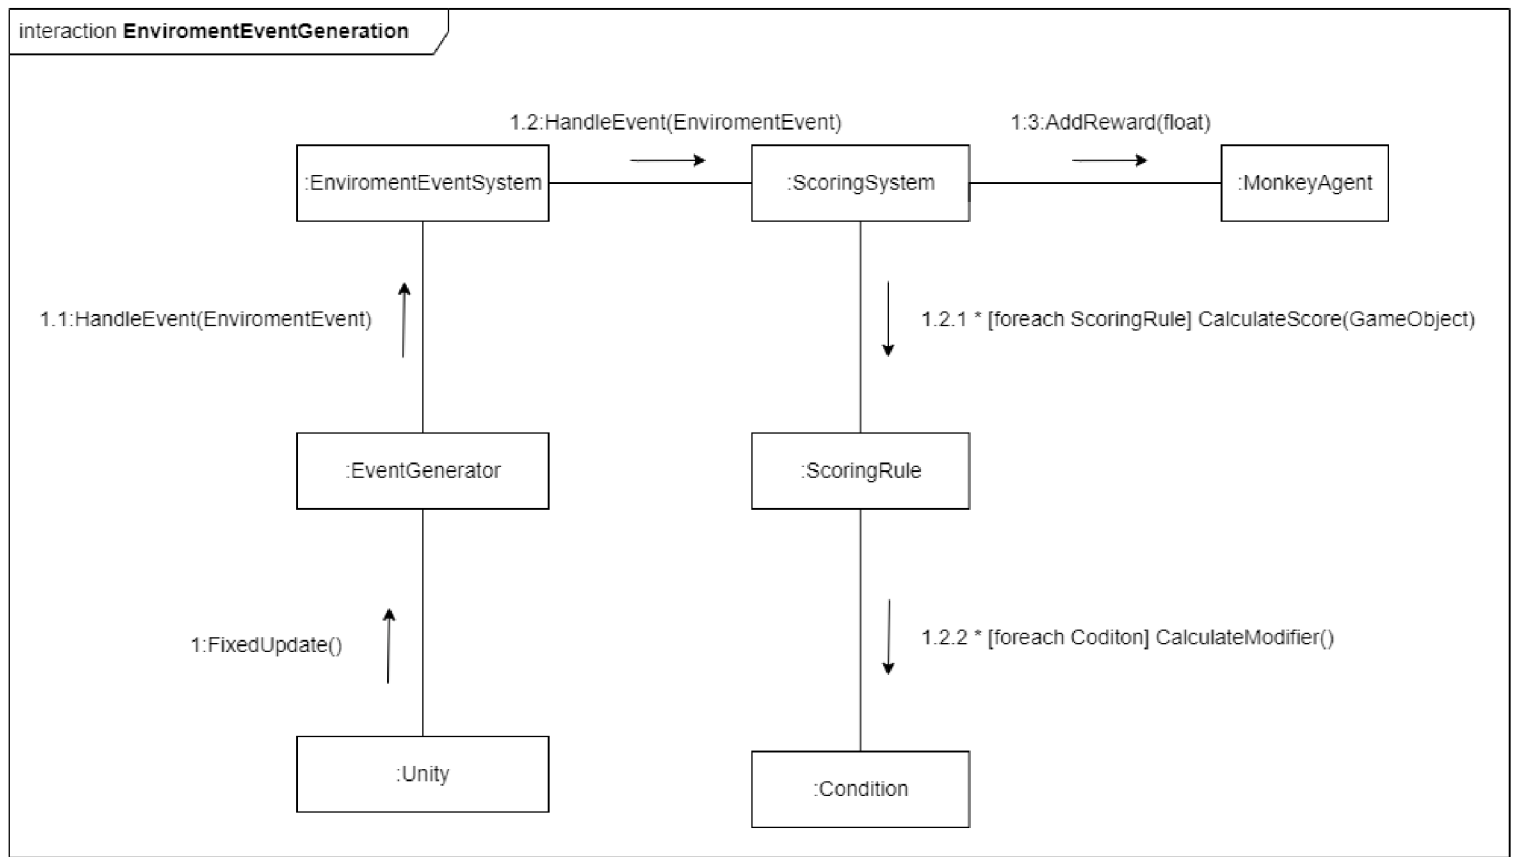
interaction **EnviromentEventGeneration**

1.2:HandleEvent(EnviromentEvent)

1:3:AddReward(float)

:EnviromentEventSystem

:ScoringSystem

:MonkeyAgent

1.1:HandleEvent(EnviromentEvent)

1.2.1 * [foreach ScoringRule] CalculateScore(GameObject)

:EventGenerator

:ScoringRule

1:FixedUpdate()

1.2.2 * [foreach Coditon] CalculateModifier()

:Unity

:Condition